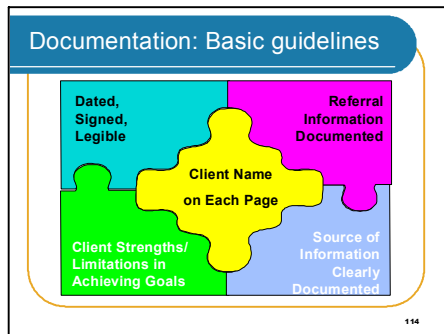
Documentation: Basic guidelines

Dated, Signed, Legible

Referral Information Documented

Client Name on Each Page

Client Strengths/ Limitations in Achieving Goals

Source of Information Clearly Documented

114